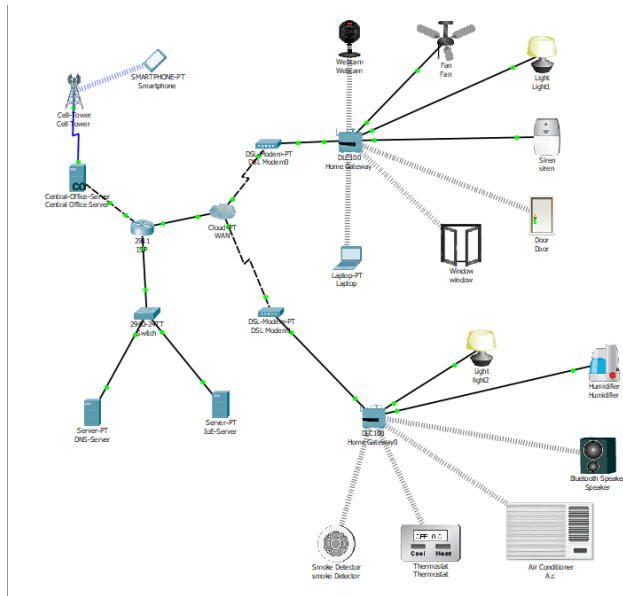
Webcam
Webcam

Fan
Fan

Light
Light1

SMARTPHONE-PT
Smartphone

Cell-Tower
Cell Tower

DSL-Modem-PT
DSL Modem0

DLC100
Home Gateway

Siren
siren

Central-Office-Server
Central Office Server

Door
Door

2911
ISP

Cloud-PT
WAN

Window
window

Laptop-PT
Laptop

2960-24TT
Switch

DSL-Modem-PT
DSL Modem1

Light
light2

Humidifier
Humidifier

Server-PT
DNS-Server

Server-PT
IoE-Server

DLC100
Home Gateway0

Bluetooth Speake
Speaker

OFF 0.
Cool Heat

Smoke Detector
smoke Detector

Thermostat
Thermostat

Air Conditioner
A.c